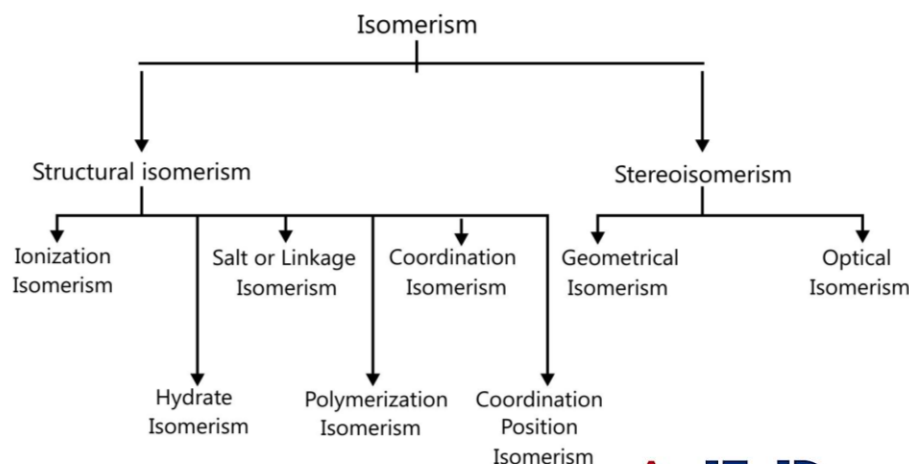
Isomerism

Structural isomerism

Stereoisomerism

Ionization Isomerism

Salt or Linkage Isomerism

Coordination Isomerism

Geometrical Isomerism

Optical Isomerism

Hydrate Isomerism

Polymerization Isomerism

Coordination Position Isomerism